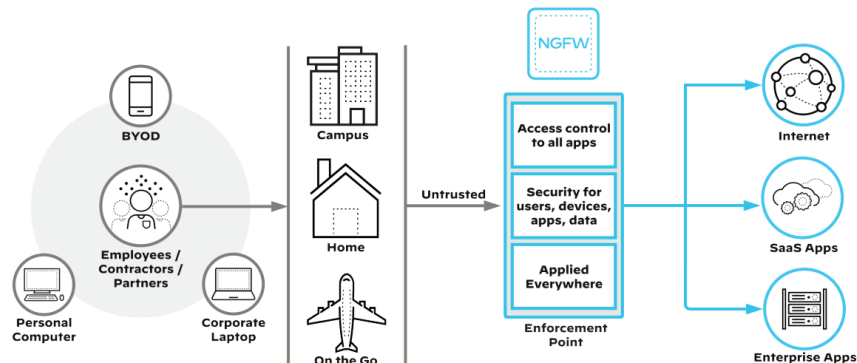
BYOD

Employees / Contractors / Partners

Personal Computer

Corporate Laptop

Campus

Home

On the Go

Untrusted

NGFW

Access control to all apps

Security for users, devices, apps, data

Applied Everywhere

Enforcement Point

Internet

SaaS Apps

Enterprise Apps